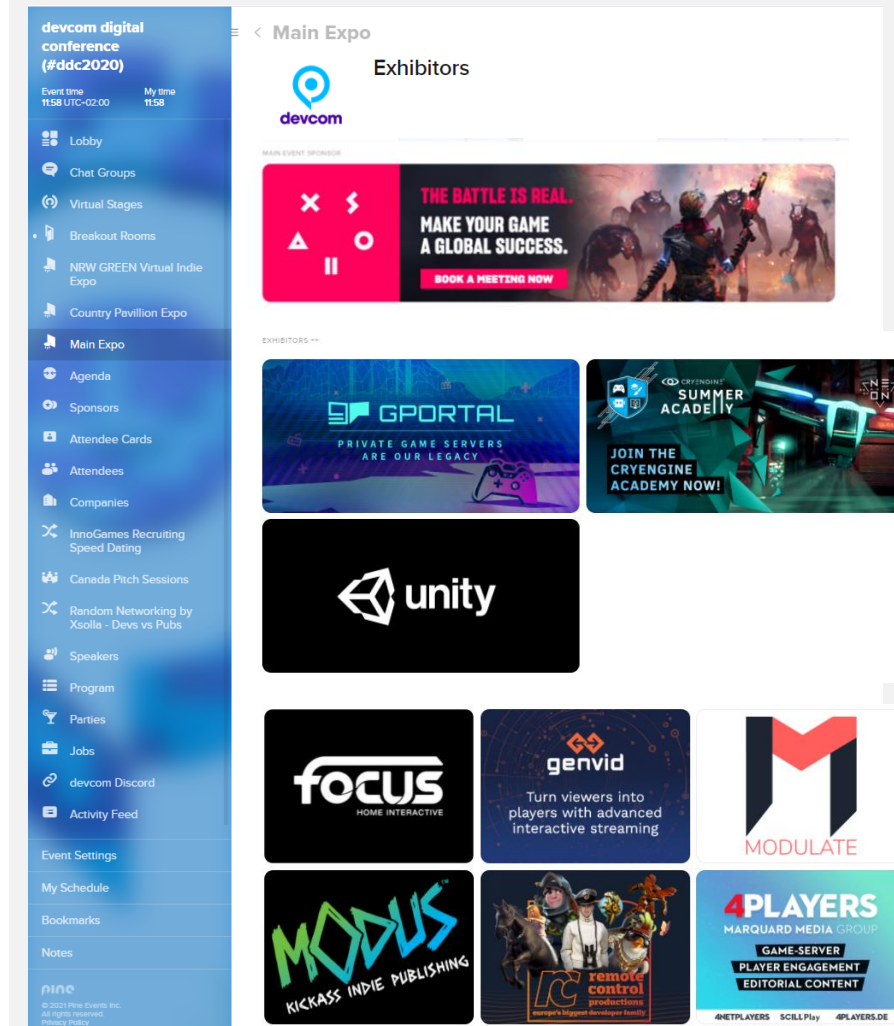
devcom digital conference (#ddc2020)

Event time 11:58 UTC-02:00
My time 11:58

Lobby
Chat Groups
Virtual Stages
Breakout Rooms
NRW GREEN Virtual Indie Expo
Country Pavillion Expo
Main Expo
Agenda
Sponsors
Attendee Cards
Attendees
Companies
InnoGames Recruiting Speed Dating
Canada Pitch Sessions
Random Networking by Xsolla - Devs vs Pubs
Speakers
Program
Parties
Jobs
devcom Discord
Activity Feed
Event Settings
My Schedule
Bookmarks
Notes

pine
© 2021 Pine Events Inc.
All rights reserved.
Privacy Policy

< Main Expo

devcom

Exhibitors

MAIN EVENT SPONSOR

THE BATTLE IS REAL.
MAKE YOUR GAME A GLOBAL SUCCESS.
BOOK A MEETING NOW

EXHIBITORS

GPORTAL
PRIVATE GAME SERVERS ARE OUR LEGACY

CRYENGINE SUMMER ACADEMY
JOIN THE CRYENGINE ACADEMY NOW!

unity

focus
HOME INTERACTIVE

genvid
Turn viewers into players with advanced interactive streaming

MODULATE

MODUS
KICKASS INDIE PUBLISHING

remote control productions
europe's biggest developer family

4PLAYERS
MARQUARD MEDIA GROUP
GAME-SERVER
PLAYER ENGAGEMENT
EDITORIAL CONTENT
4NETPLAYERS SCILLPlay 4PLAYERS.DE